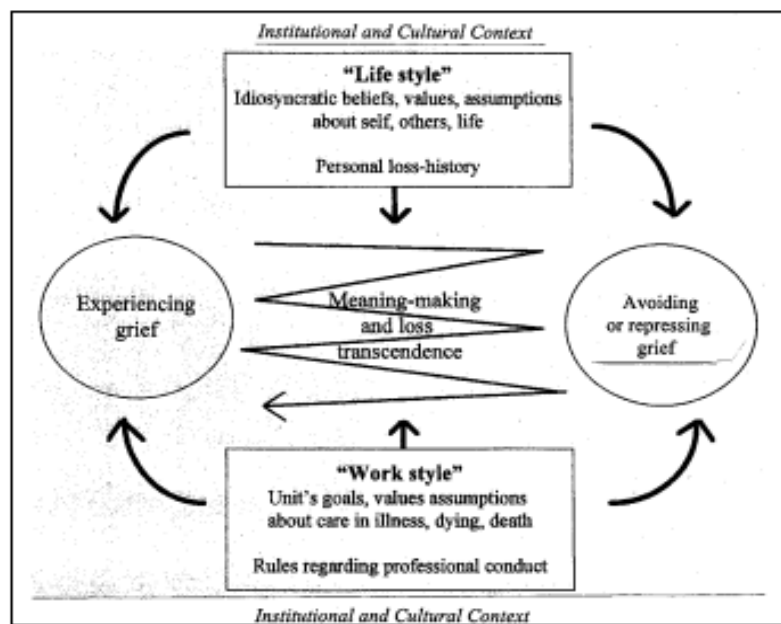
Institutional and Cultural Context

"Life style"
Idiosyncratic beliefs, values, assumptions about self, others, life

Personal loss-history

Experiencing grief

Meaning-making and loss transcendence

Avoiding or repressing grief

"Work style"
Unit's goals, values assumptions about care in illness, dying, death

Rules regarding professional conduct

Institutional and Cultural Context